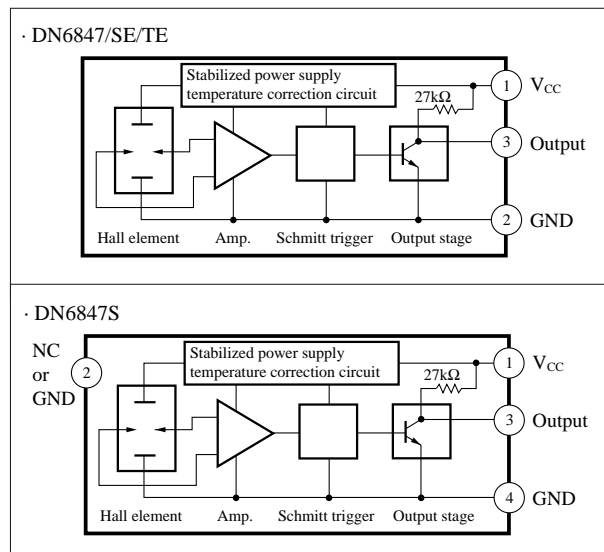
· DN6847/SE/TE

Stabilized power supply temperature correction circuit

27kΩ

1 $V_{CC}$

3 Output

2 GND

Hall element Amp. Schmitt trigger Output stage

· DN6847S

NC or GND 2

Stabilized power supply temperature correction circuit

27kΩ

1 $V_{CC}$

3 Output

4 GND

Hall element Amp. Schmitt trigger Output stage